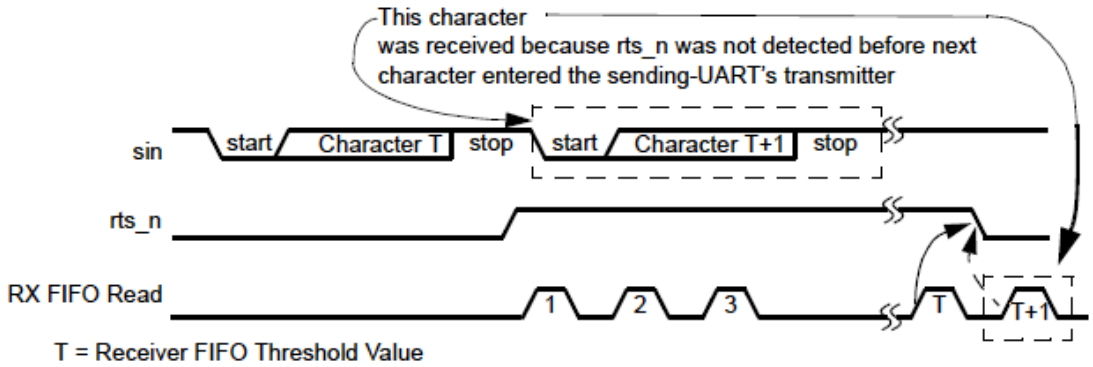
This character was received because rts_n was not detected before next character entered the sending-UART's transmitter

sin

start

Character T

stop

start

Character T+1

stop

rts_n

RX FIFO Read

1

2

3

T

T+1

T = Receiver FIFO Threshold Value